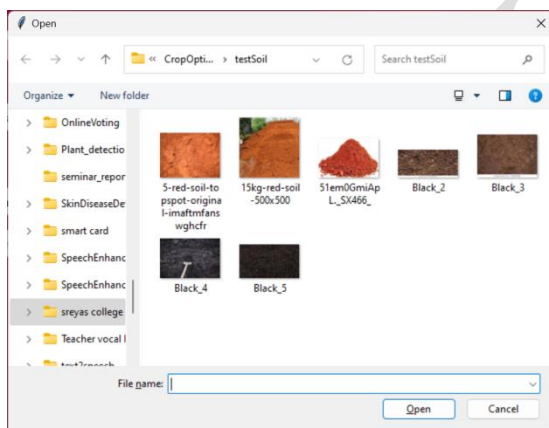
Open

« CropOpti... › testSoil

Search testSoil

Organize ▾ New folder

OnlineVoting
Plant_detectio
seminar_repor
SkinDiseaseDe
smart card
SpeechEnhanc
SpeechEnhanc
sreyas college
Teacher vocal l
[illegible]

5-red-soil-topspot-original-imaftmfanswghcfr
15kg-red-soil-500x500
51em0GmiApL._SX466_
Black_2
Black_3
Black_4
Black_5

File name:

Open
Cancel